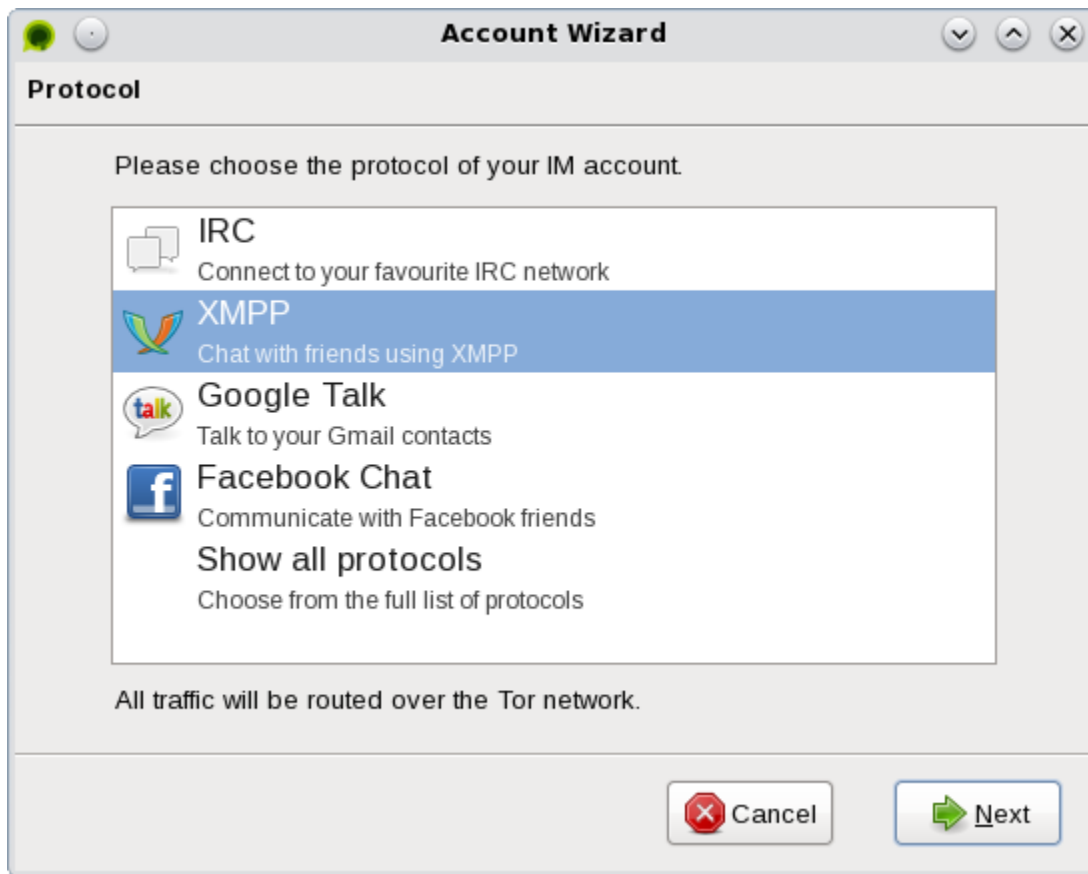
Account Wizard

Protocol

Please choose the protocol of your IM account.

IRC
Connect to your favourite IRC network

XMPP
Chat with friends using XMPP

talk
Google Talk
Talk to your Gmail contacts

Facebook Chat
Communicate with Facebook friends

Show all protocols
Choose from the full list of protocols

All traffic will be routed over the Tor network.

Cancel

Next